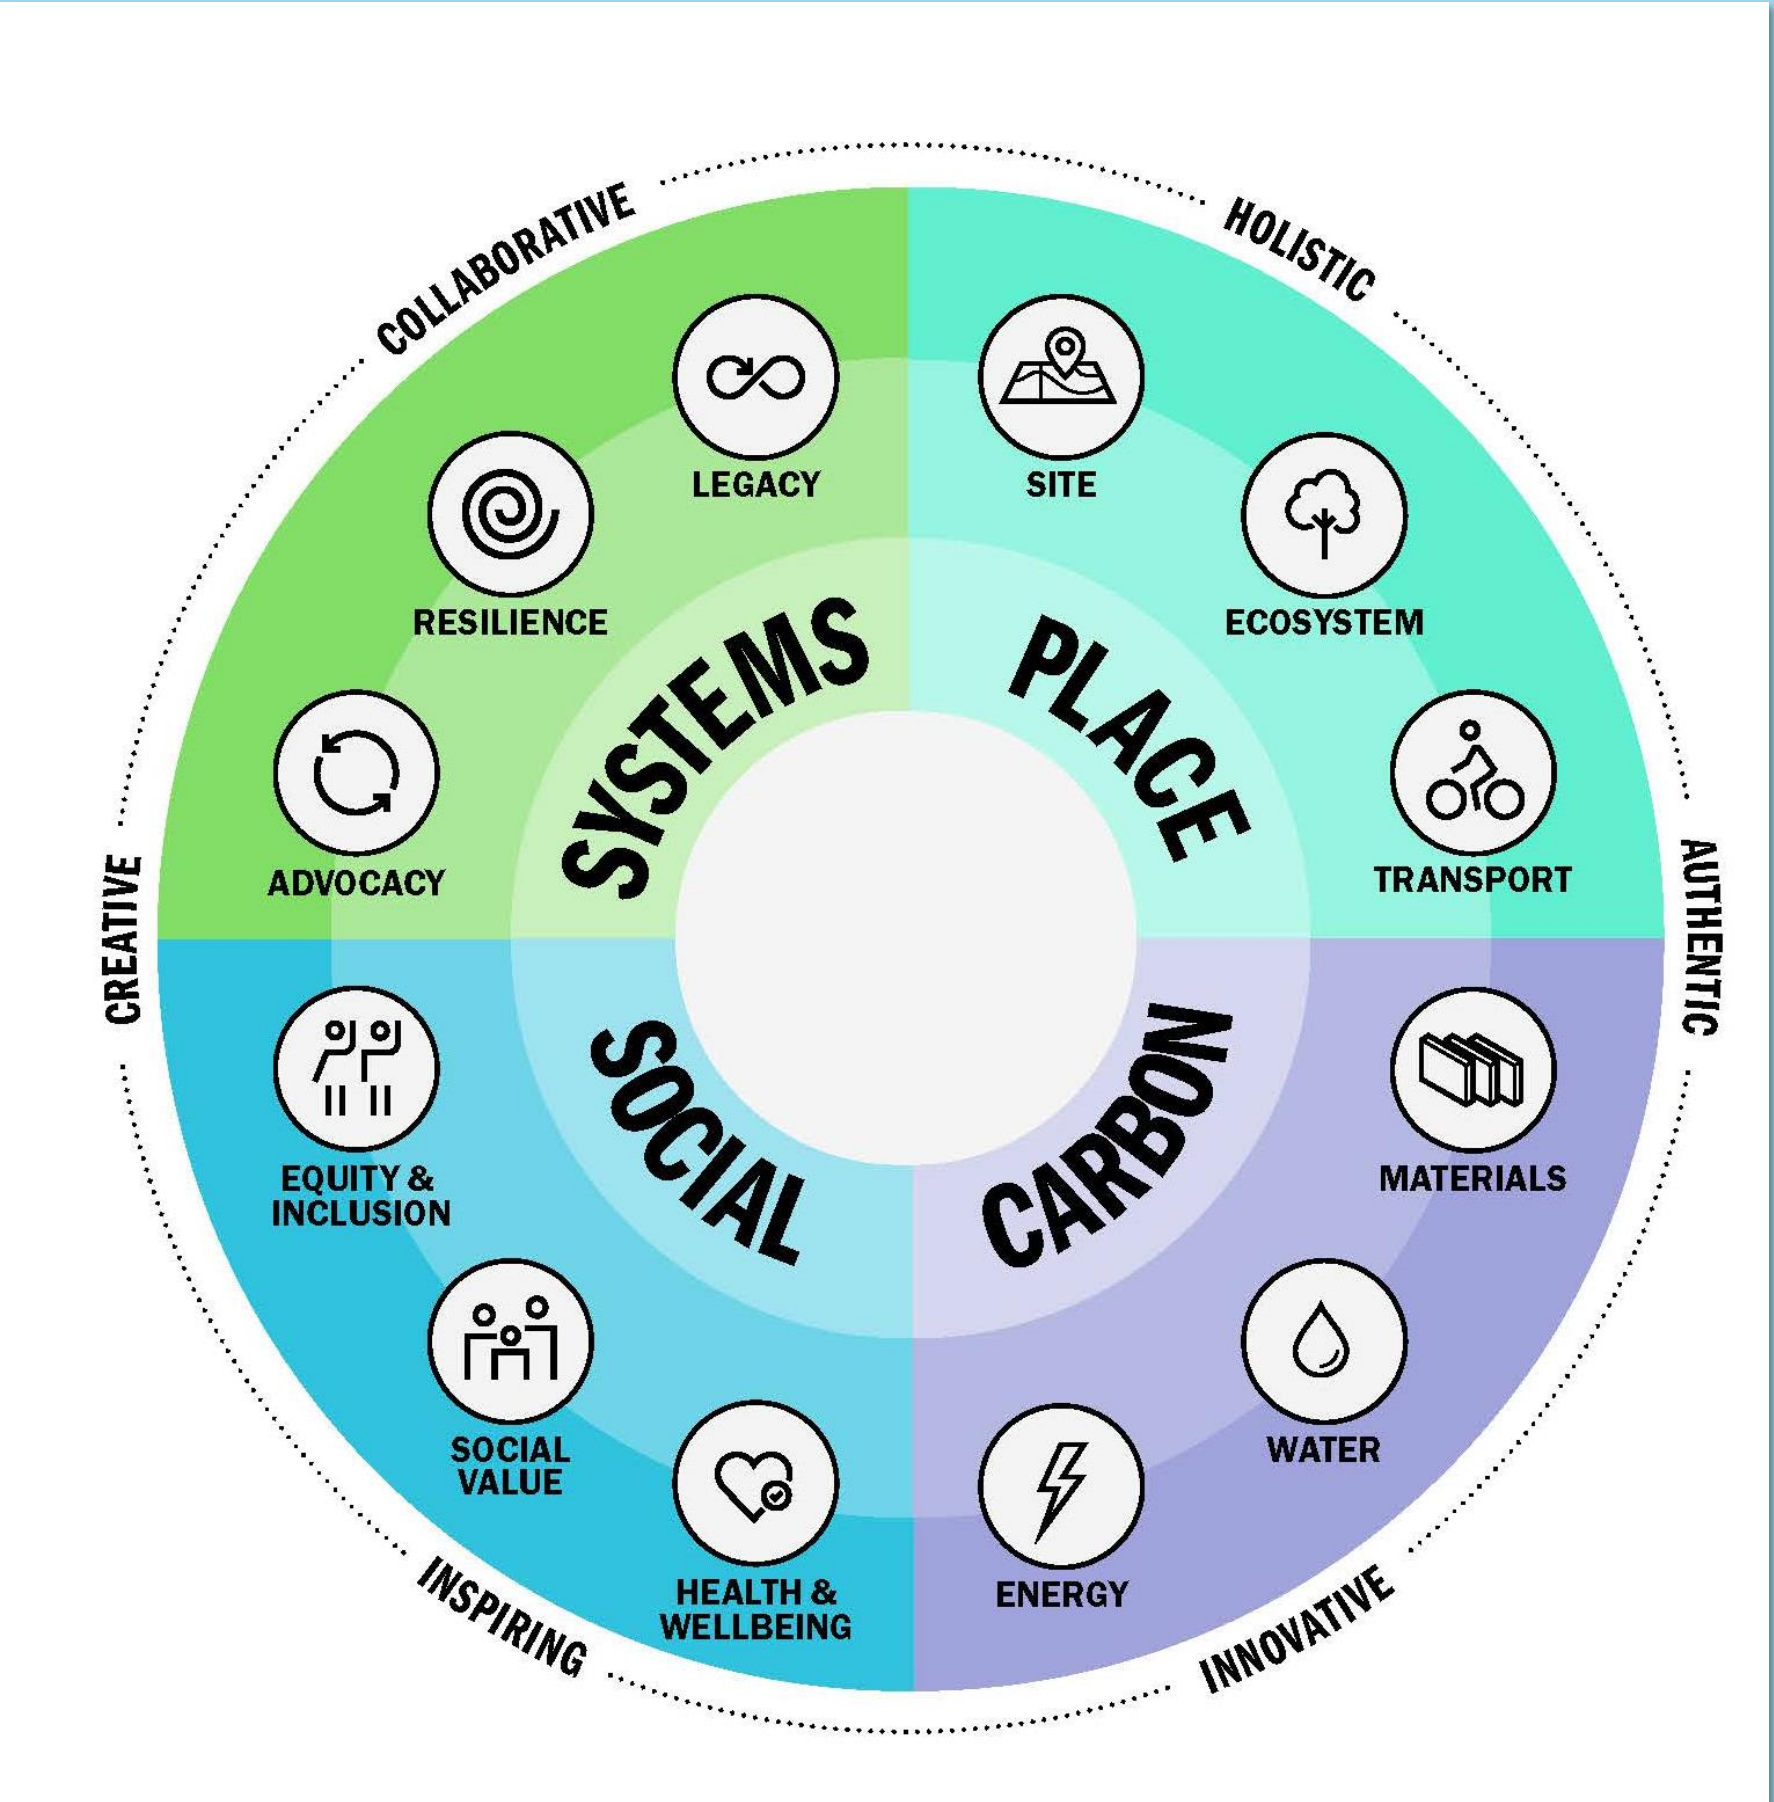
COLLABORATIVE

HOLISTIC

AUTHENTIC

INNOVATIVE

INSPIRING

CREATIVE

SYSTEMS

LEGACY

RESILIENCE

ADVOCACY

PLACE

SITE

ECOSYSTEM

TRANSPORT

SOCIAL

EQUITY & INCLUSION

SOCIAL VALUE

HEALTH & WELLBEING

CARBON

MATERIALS

WATER

ENERGY